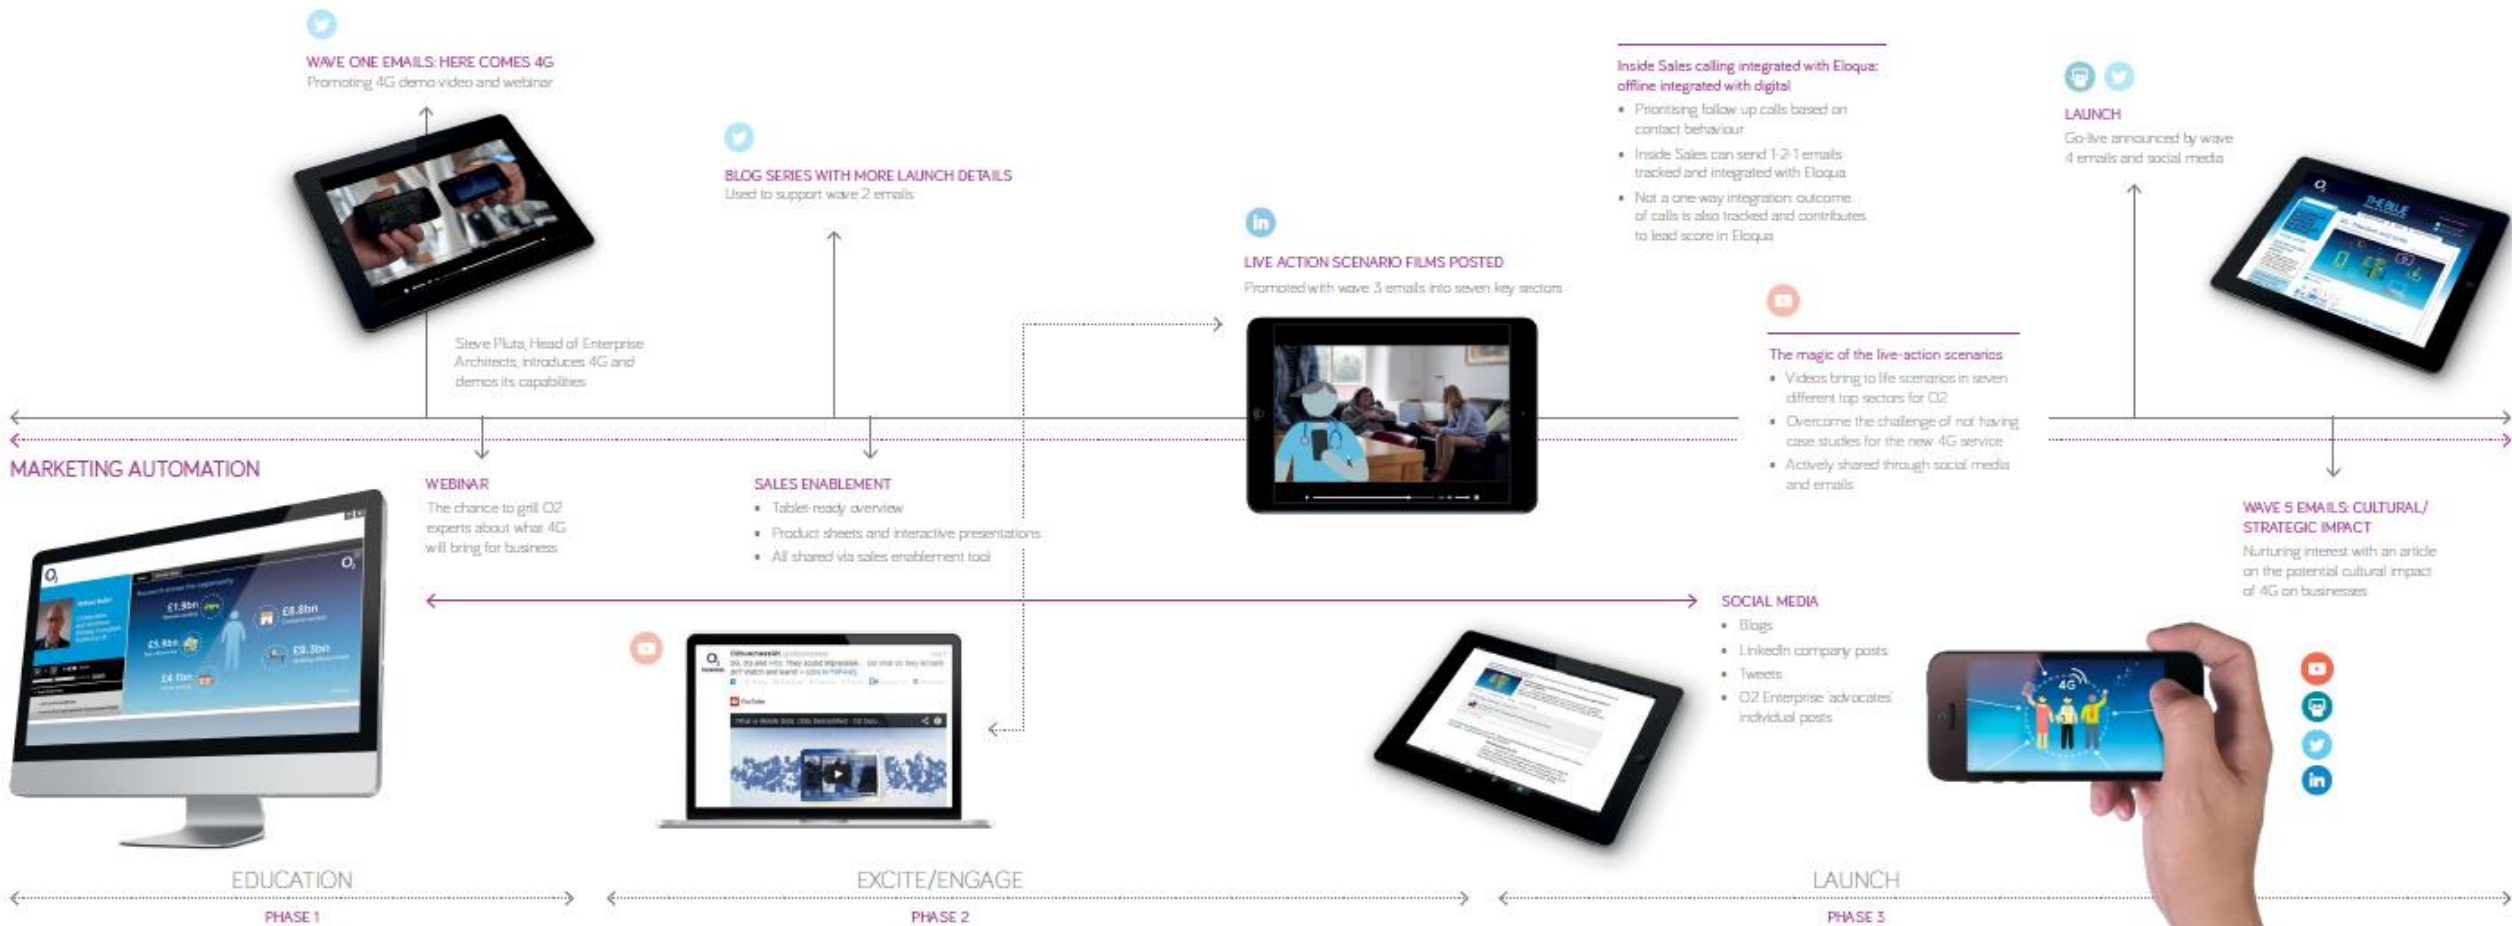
WAVE ONE EMAILS: HERE COMES 4G
Promoting 4G demo video and webinar

BLOG SERIES WITH MORE LAUNCH DETAILS
Used to support wave 2 emails

Steve Pluta, Head of Enterprise Architects, introduces 4G and demos its capabilities

LIVE ACTION SCENARIO FILMS POSTED
Promoted with wave 3 emails into seven key sectors

Inside Sales calling integrated with Eloqua: offline integrated with digital
• Prioritising follow up calls based on contact behaviour
• Inside Sales can send 1-2-1 emails tracked and integrated with Eloqua
• Not a one-way integration: outcome of calls is also tracked and contributes to lead score in Eloqua

LAUNCH
Go-live announced by wave 4 emails and social media

The magic of the live-action scenarios
• Videos bring to life scenarios in seven different top sectors for O2
• Overcome the challenge of not having case studies for the new 4G service
• Actively shared through social media and emails

MARKETING AUTOMATION

WEBINAR
The chance to grill O2 experts about what 4G will bring for business

SALES ENABLEMENT
• Tablet-ready overview
• Product sheets and interactive presentations
• All shared via sales enablement tool

WAVE 5 EMAILS: CULTURAL/ STRATEGIC IMPACT
Nurturing interest with an article on the potential cultural impact of 4G on businesses

SOCIAL MEDIA
• Blogs
• LinkedIn company posts
• Tweets
• O2 Enterprise 'advocates' individual posts

EDUCATION
PHASE 1

EXCITE/ENGAGE
PHASE 2

LAUNCH
PHASE 3